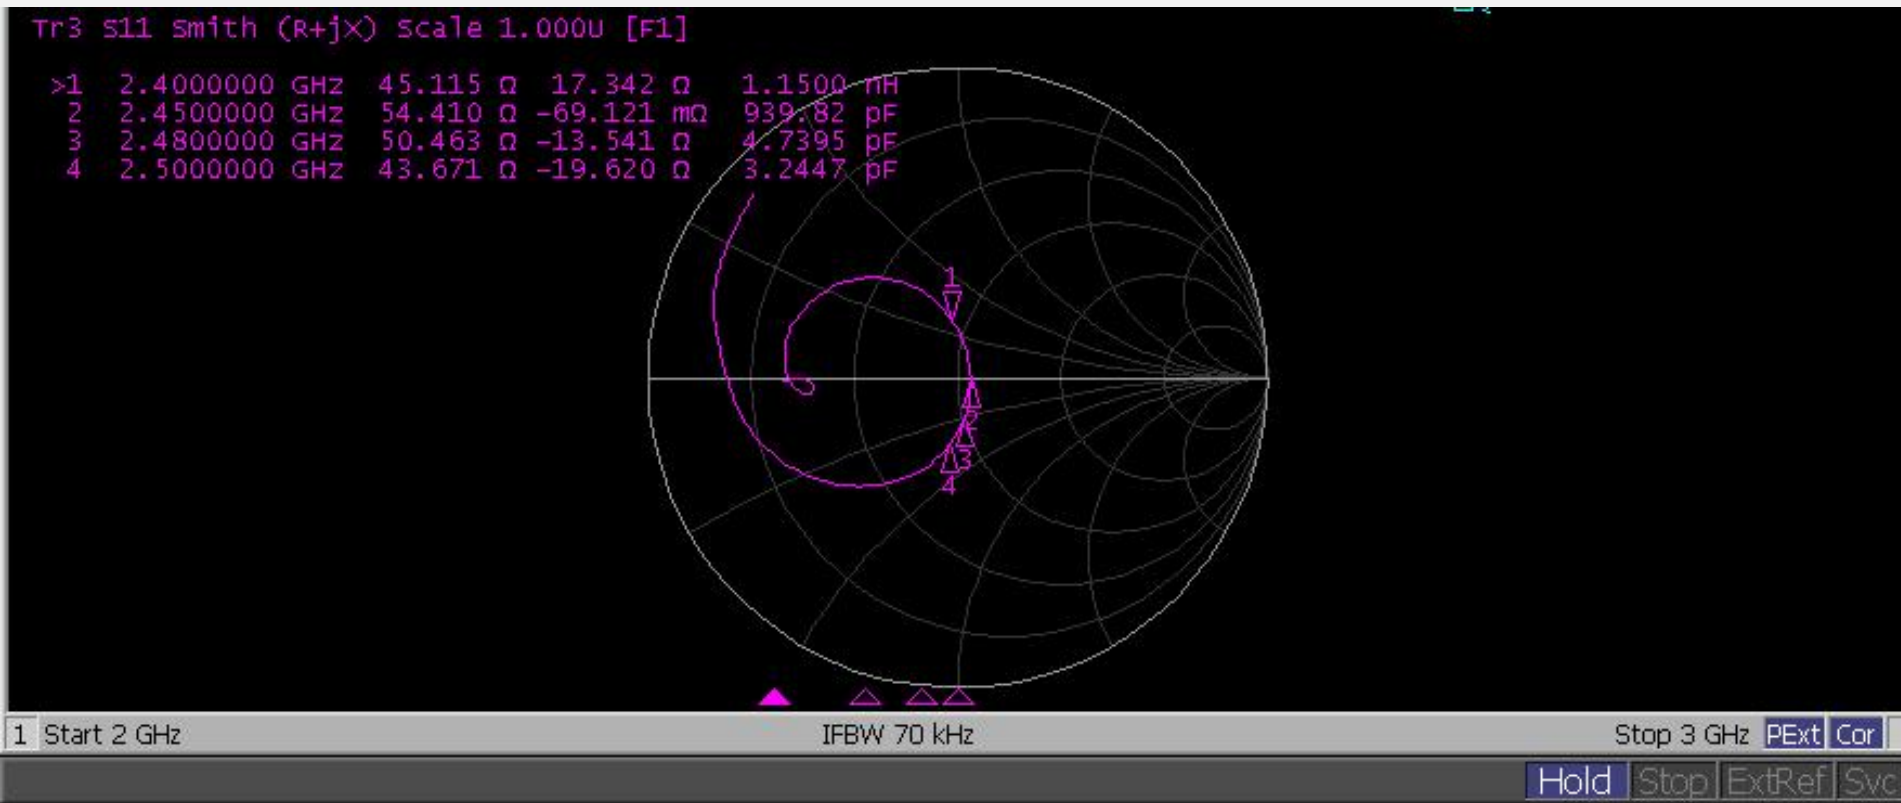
Tr3 S11 Smith (R+jX) Scale 1.000U [F1]

>1 2.4000000 GHz 45.115 Ω 17.342 Ω 1.1500 nH
2 2.4500000 GHz 54.410 Ω -69.121 mΩ 939.82 pF
3 2.4800000 GHz 50.463 Ω -13.541 Ω 4.7395 pF
4 2.5000000 GHz 43.671 Ω -19.620 Ω 3.2447 pF

1
2
3
4

1 Start 2 GHz IFBW 70 kHz Stop 3 GHz PExt Cor

Hold Stop ExtRef Svc